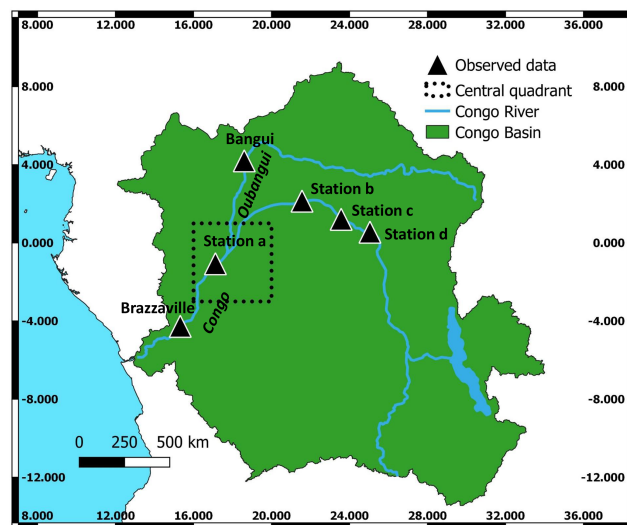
8.000 12.000 16.000 20.000 24.000 28.000 32.000 36.000

8.000
4.000
0.000
-4.000
-8.000
-12.000

8.000
4.000
0.000
-4.000
-8.000
-12.000

Observed data
Central quadrant
Congo River
Congo Basin

Bangui
Oubangui
Station b
Station c
Station d
Station a
Brazzaville
Congo

0 250 500 km

8.000 12.000 16.000 20.000 24.000 28.000 32.000 36.000